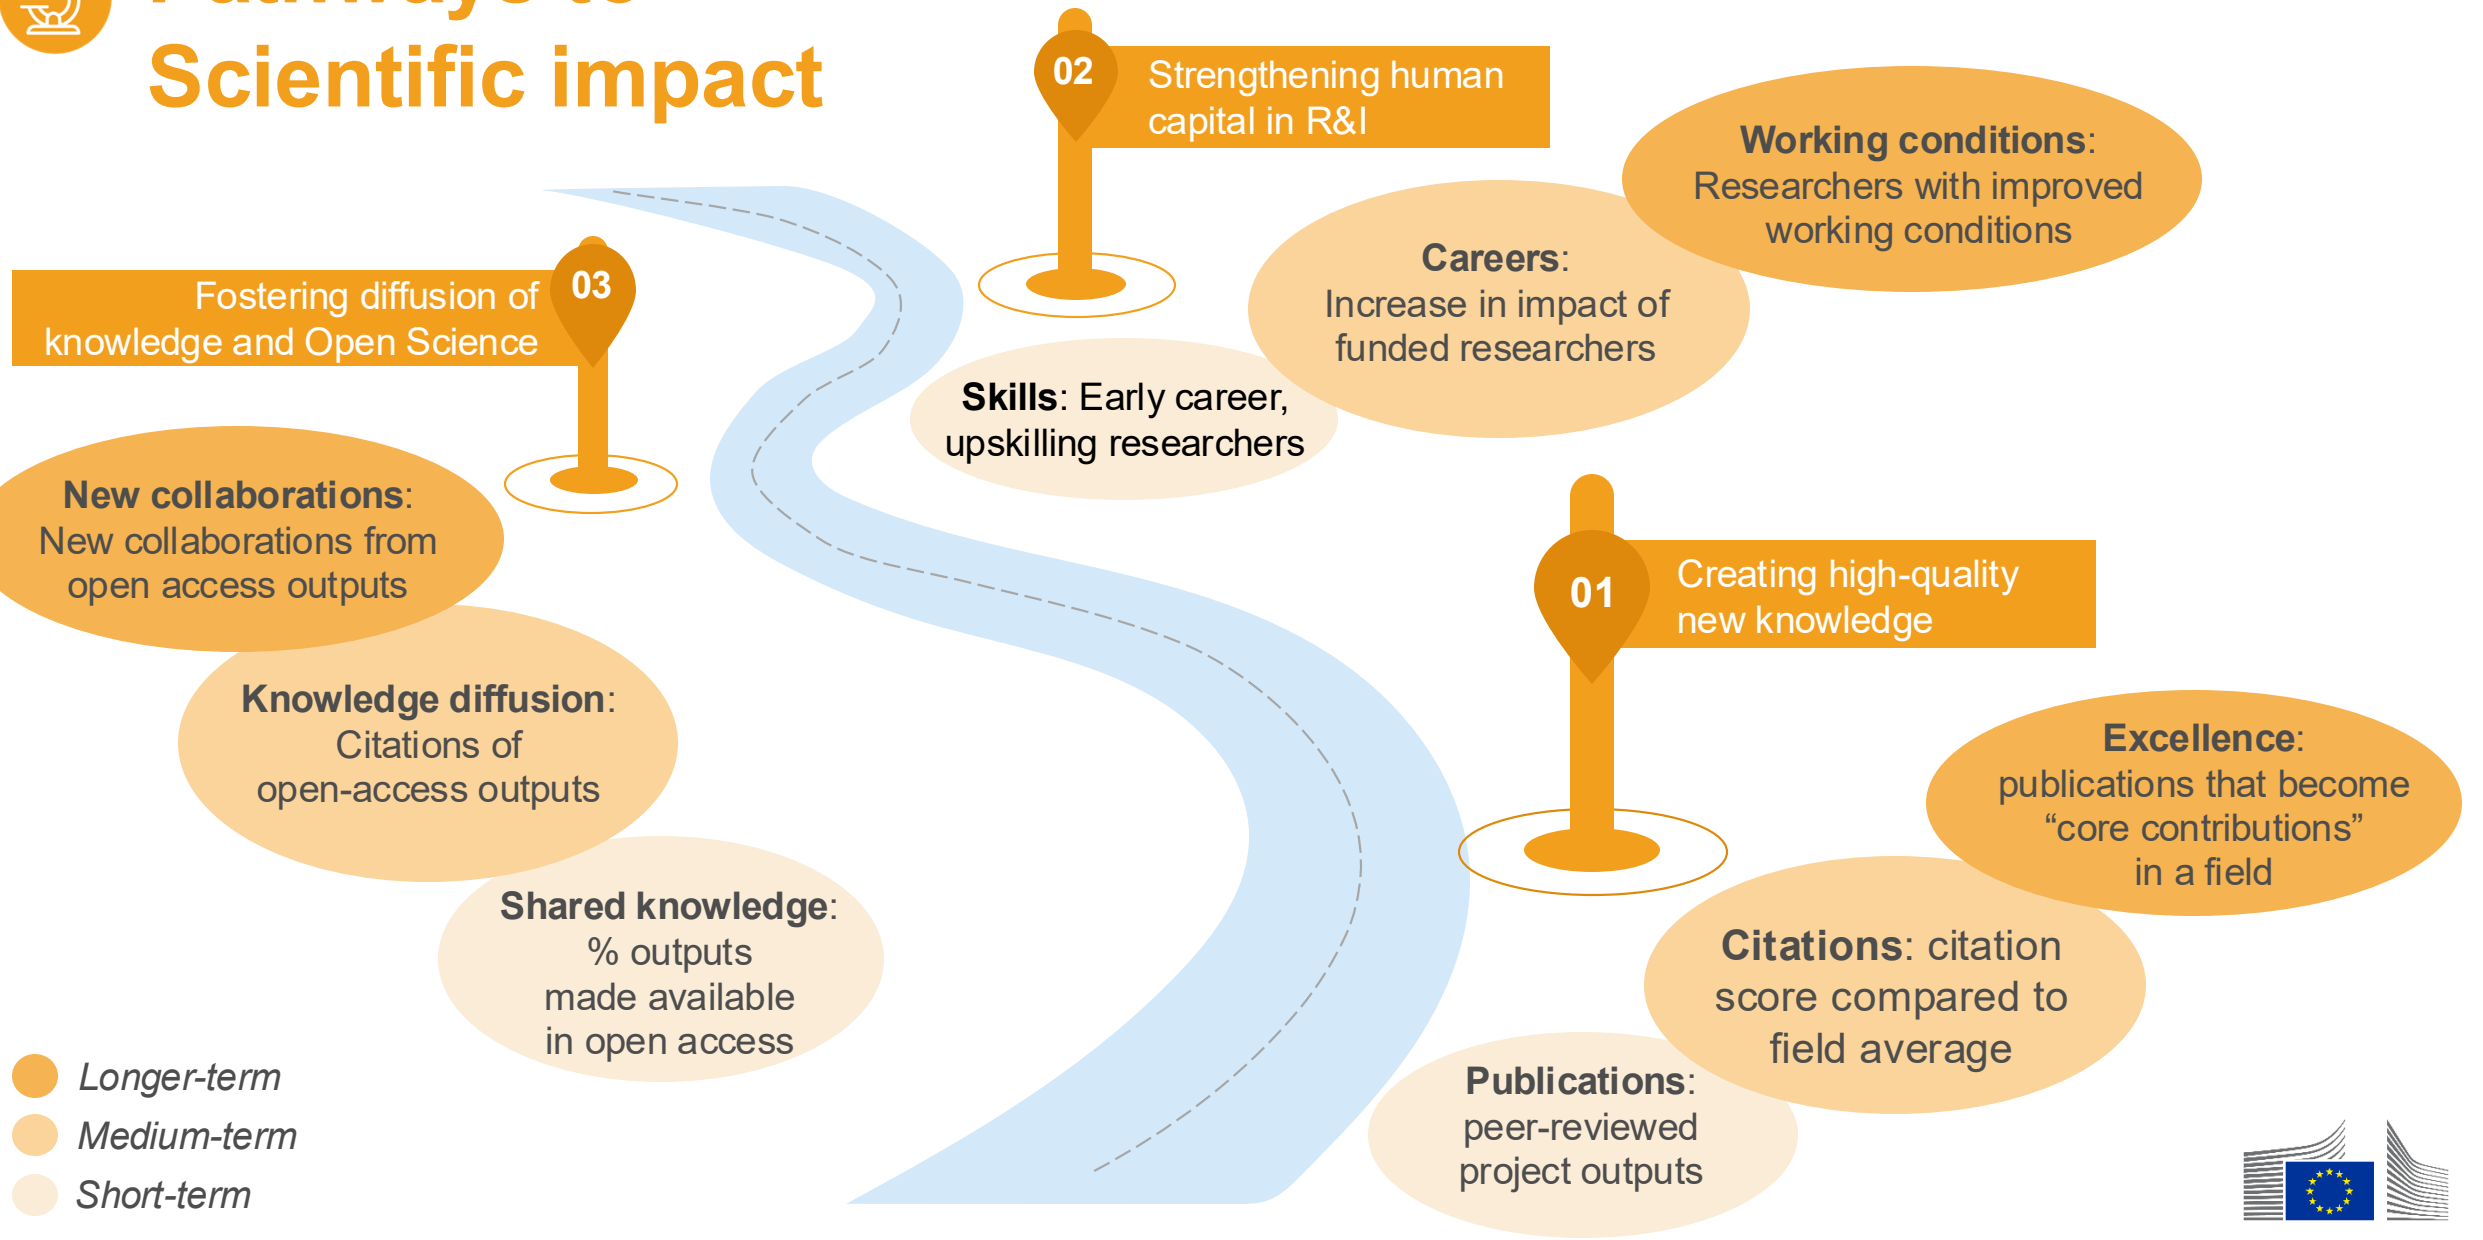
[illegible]
Scientific impact

02 Strengthening human capital in R&I

Working conditions: Researchers with improved working conditions

Careers: Increase in impact of funded researchers

Skills: Early career, upskilling researchers

03 Fostering diffusion of knowledge and Open Science

New collaborations: New collaborations from open access outputs

Knowledge diffusion: Citations of open-access outputs

Shared knowledge: % outputs made available in open access

01 Creating high-quality new knowledge

Excellence: publications that become “core contributions” in a field

Citations: citation score compared to field average

Publications: peer-reviewed project outputs

Longer-term
Medium-term
Short-term